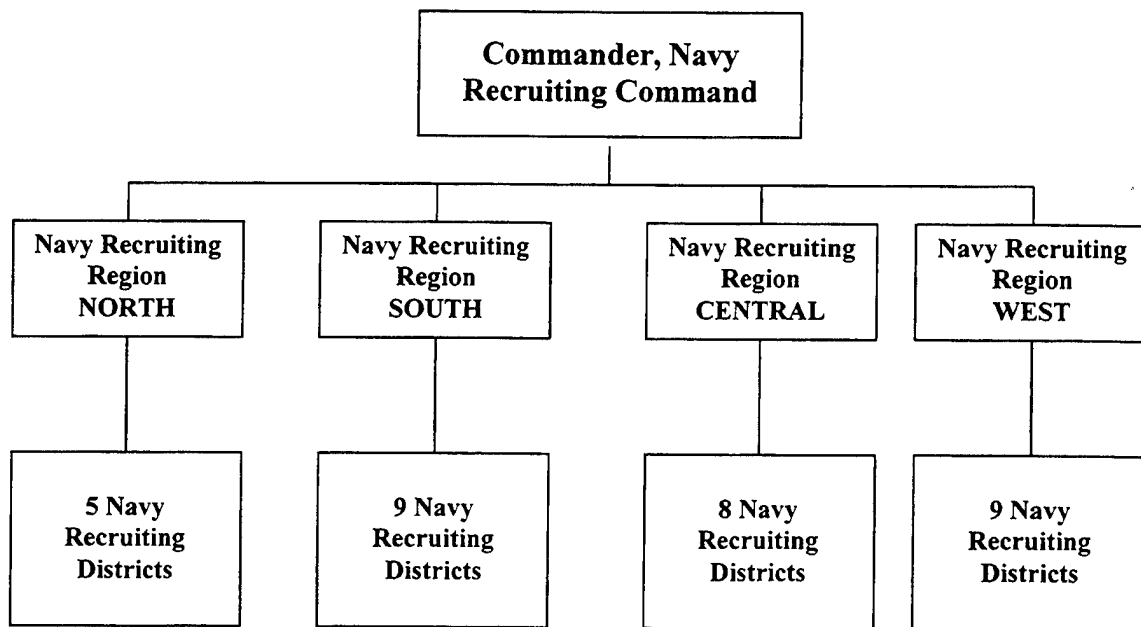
Commander, Navy Recruiting Command

Navy Recruiting Region NORTH

Navy Recruiting Region SOUTH

Navy Recruiting Region CENTRAL

Navy Recruiting Region WEST

5 Navy Recruiting Districts

9 Navy Recruiting Districts

8 Navy Recruiting Districts

9 Navy Recruiting Districts